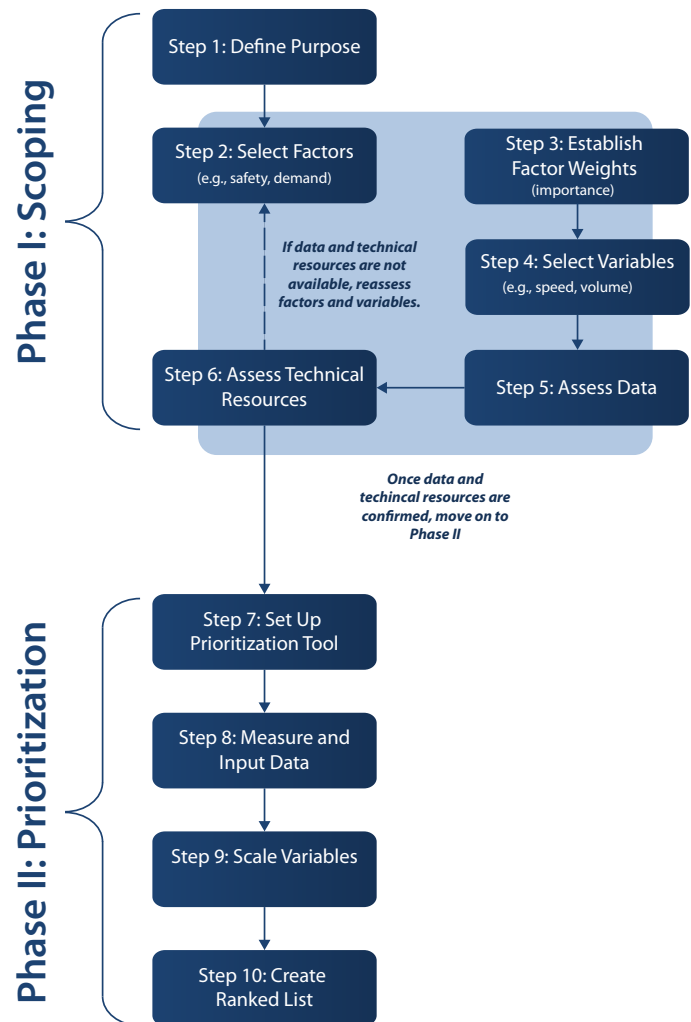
Phase I: Scoping

Step 1: Define Purpose

Step 2: Select Factors
(e.g., safety, demand)

Step 3: Establish Factor Weights
(importance)

If data and technical resources are not available, reassess factors and variables.

Step 4: Select Variables
(e.g., speed, volume)

Step 6: Assess Technical Resources

Step 5: Assess Data

Once data and techincal resources are confirmed, move on to Phase II

Phase II: Prioritization

Step 7: Set Up Prioritization Tool

Step 8: Measure and Input Data

Step 9: Scale Variables

Step 10: Create Ranked List